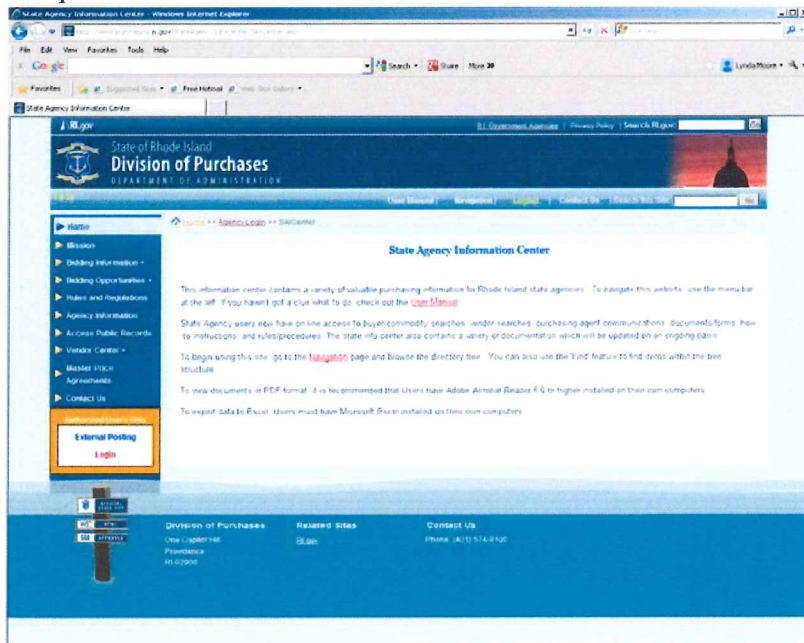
State Agency Information Center - Windows Internet Explorer

File Edit View Favorites Tools Help

Google

Search • Share More »

Lynda Moore •

Favorites | Suggested Sites • Free Hotmail • Web Slice Gallery •

State Agency Information Center

RI.gov

R.I. Government Agencies | Privacy Policy | Search RI.gov:

State of Rhode Island
Division of Purchases
DEPARTMENT OF ADMINISTRATION

User Manual | Navigation | Logout | Contact Us | Search this Site:

Home
Mission
Bidding Information •
Bidding Opportunities •
Rules and Regulations
Agency Information
Access Public Records
Vendor Center •
Master Price Agreements
Contact Us

Authorized Users Only
External Posting
Login

Home >> Agency Login >> SIsCenter

State Agency Information Center

This information center contains a variety of valuable purchasing information for Rhode Island state agencies. To navigate this website, use the menu bar at the left. If you haven't got a clue what to do, check out the User Manual.

State Agency users now have on-line access to buyer/commodity searches, vendor searches, purchasing agent communications, documents/forms, how to instructions, and rules/procedures. The state info center also contains a variety of documentation which will be updated on an ongoing basis.

To begin using this site, go to the Navigation page and browse the directory tree. You can also use the 'Find' feature to find items within the tree structure.

To view documents in PDF format, it is recommended that Users have Adobe Acrobat Reader 6.0 or higher installed on their own computers.

To export data to Excel, Users must have Microsoft Excel installed on their own computers.

Division of Purchases
One Capitol Hill
Providence
RI 02908

Related Sites
RI.gov

Contact Us
Phone: (401) 574-8100